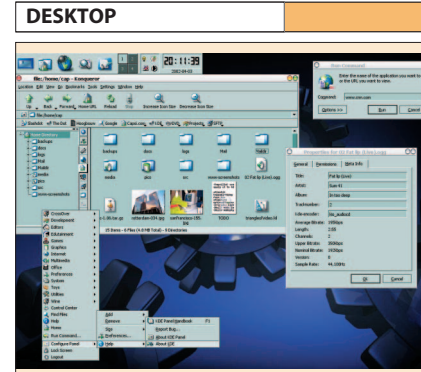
DESKTOP

20:11:39
2002-04-01

file:/home/cap - Konqueror

Location Edit View Go Bookmarks Tools Settings Window Help

Up Back Forward Home URL Reload Stop Increase Icon Size Decrease Icon Size

file:/home/cap

backups
docs
logs
Mail
Public
media
pics
src
www.sourceskids
50 Fat by (Live).ogg

25 Items - 6 Files (4.6 MB Total) - 19 Directories

Run Command

Enter the name of the application you want to run or the URL you want to view.

Command: www.cnn.com

Options >> Run Cancel

Properties for 50 Fat by (Live).ogg

General Permissions Meta Info

Title: Fat by (Live)
Artist: Sum 41
Album: In too deep
Tracknumber: 2
Channels: 2
Upper Bitrate: 350kbps
Version: 0
Sample Rate: 44.100Hz

OK Cancel

CrossOver
Development
Editors
Edutainment
Games
Graphics
Internet
Multimedia
Office
Preferences
System
Toys
Utilities
Help
Control Center
Find Files
Help
Home
Run Command...
Configure Panel
Lock Screen
Logout

Add
Remove
Size
Preferences...
Help

KDE Panel Handbook F1
Report Bug...
About KDE Panel
About KDE